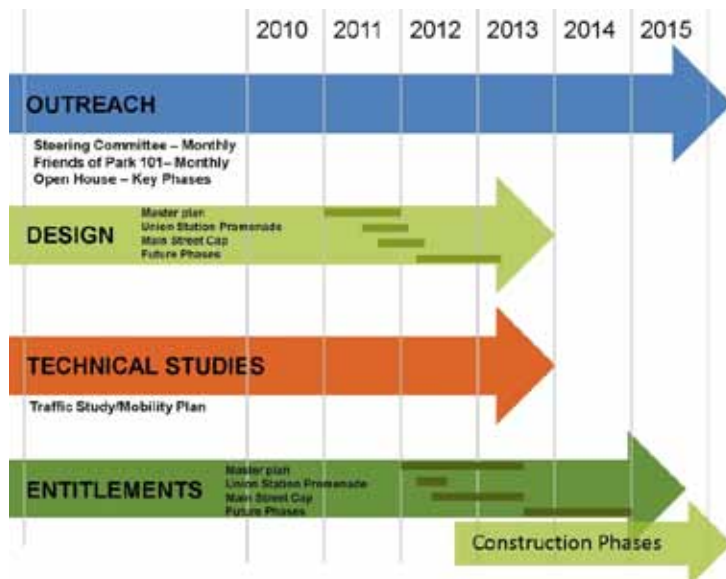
2010 2011 2012 2013 2014 2015

OUTREACH

Steering Committee – Monthly
Friends of Park 101– Monthly
Open House – Key Phases

DESIGN

Master plan
Union Station Promenade
Main Street Cap
Future Phases

TECHNICAL STUDIES

Traffic Study/Mobility Plan

ENTITLEMENTS

Master plan
Union Station Promenade
Main Street Cap
Future Phases

Construction Phases